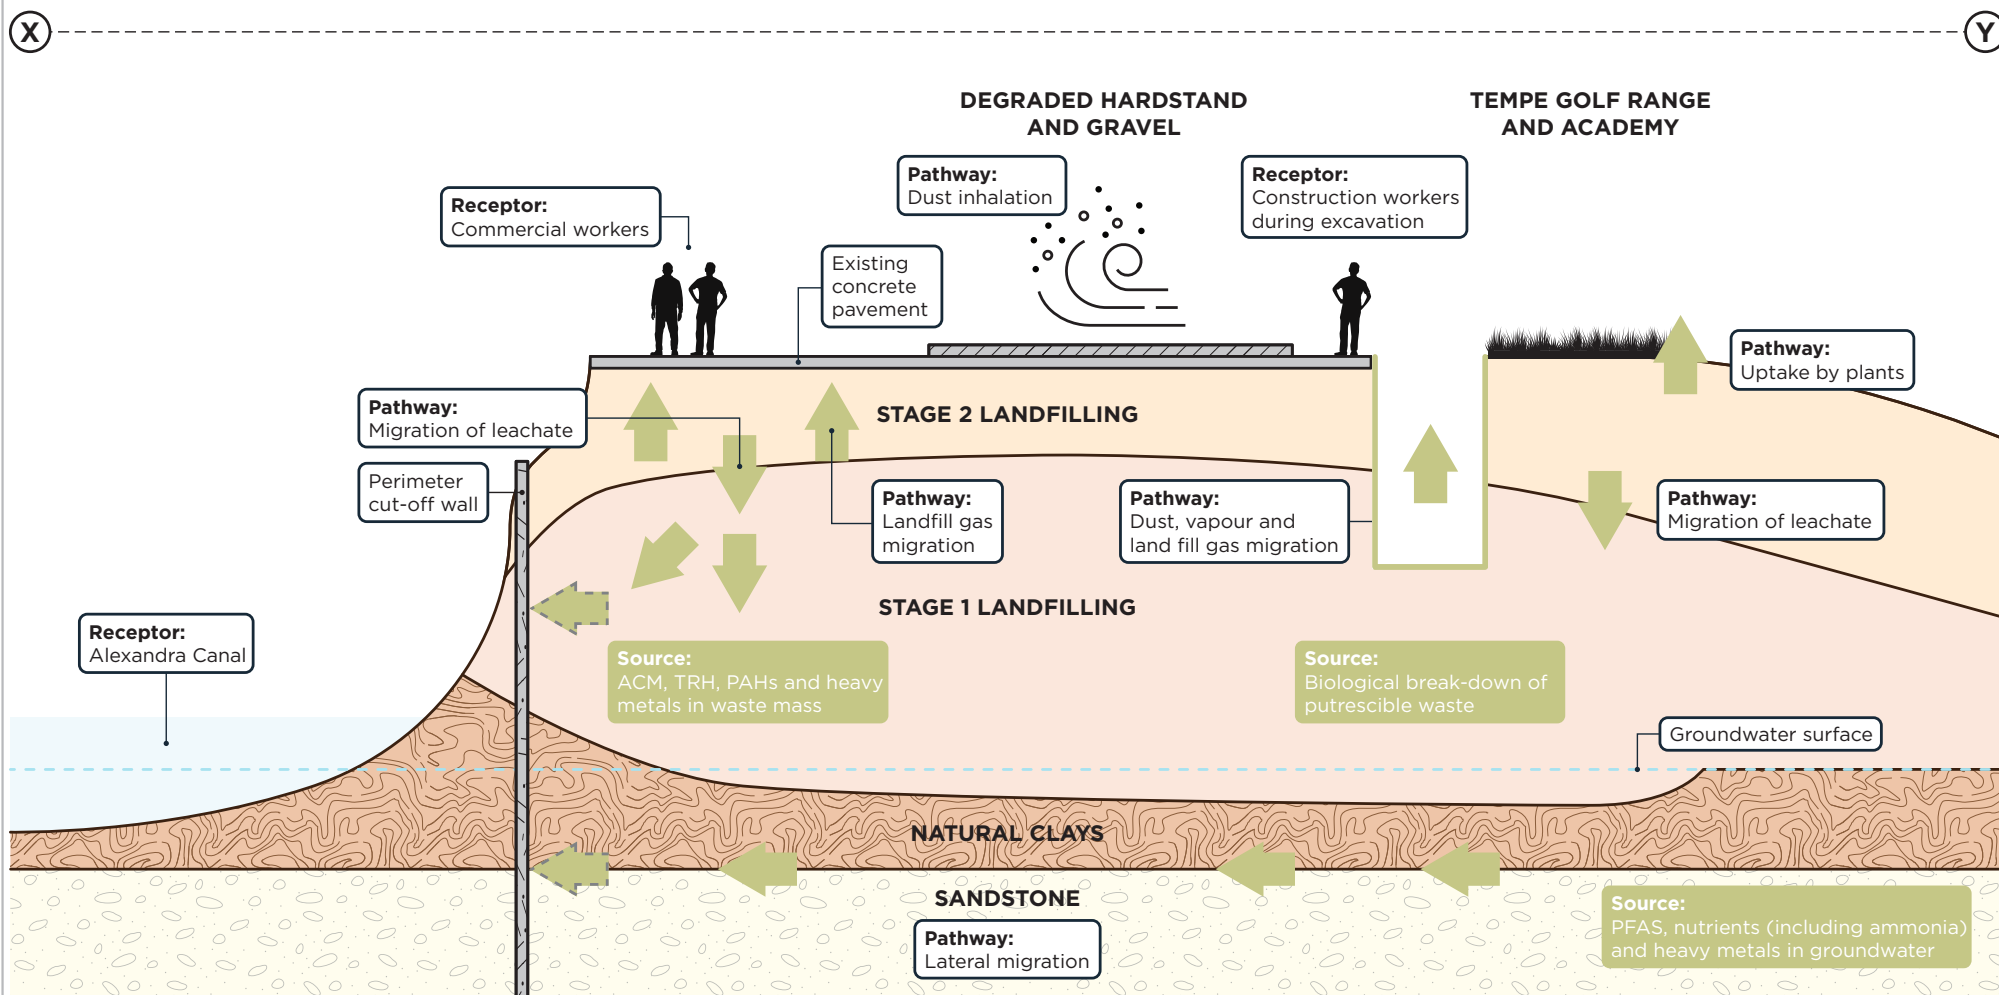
X

Y

DEGRADED HARDSTAND AND GRAVEL

TEMPE GOLF RANGE AND ACADEMY

Pathway:
Dust inhalation

Receptor:
Construction workers during excavation

Receptor:
Commercial workers

Existing concrete pavement

Pathway:
Uptake by plants

Pathway:
Migration of leachate

STAGE 2 LANDFILLING

Perimeter cut-off wall

Pathway:
Landfill gas migration

Pathway:
Dust, vapour and land fill gas migration

Pathway:
Migration of leachate

STAGE 1 LANDFILLING

Receptor:
Alexandra Canal

Source:
ACM, TRH, PAHs and heavy metals in waste mass

Source:
Biological break-down of putrescible waste

Groundwater surface

NATURAL CLAYS

SANDSTONE

Pathway:
Lateral migration

Source:
PFAS, nutrients (including ammonia) and heavy metals in groundwater